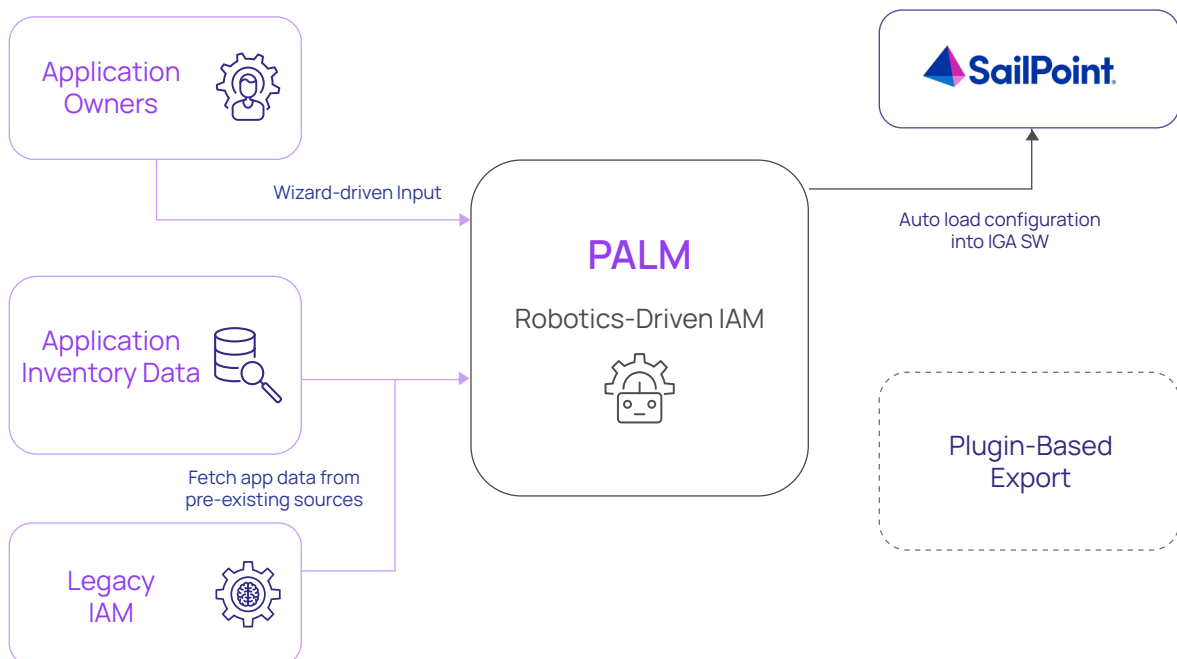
Application Owners

Wizard-driven Input

SailPoint

Auto load configuration into IGA SW

PALM

Robotics-Driven IAM

Application Inventory Data

Fetch app data from pre-existing sources

Plugin-Based Export

Legacy IAM